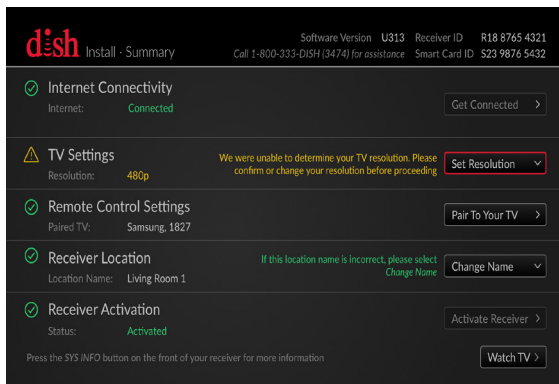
dish Install · Summary

Software Version U313 Receiver ID R18 8765 4321
Call 1-800-333-DISH (3474) for assistance Smart Card ID S23 9876 5432

Internet Connectivity
Internet: Connected
Get Connected >

TV Settings
Resolution: 480p
We were unable to determine your TV resolution. Please confirm or change your resolution before proceeding
Set Resolution

Remote Control Settings
Paired TV: Samsung, 1827
Pair To Your TV >

Receiver Location
Location Name: Living Room 1
If this location name is incorrect, please select Change Name
Change Name

Receiver Activation
Status: Activated
Activate Receiver >

Press the SYS INFO button on the front of your receiver for more information
Watch TV >